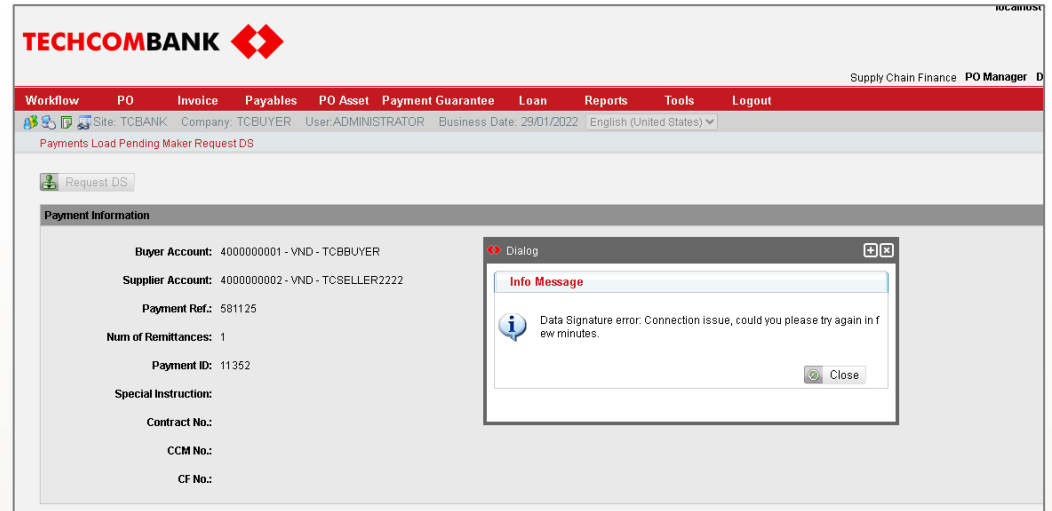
localhost

TECHCOMBANK

Supply Chain Finance PO Manager D

Workflow PO Invoice Payables PO Asset Payment Guarantee Loan Reports Tools Logout

Site: TCBANK Company: TCBUYER User:ADMINISTRATOR Business Date: 29/01/2022 English (United States)

Payments Load Pending Maker Request DS

Request DS

Payment Information

Buyer Account: 4000000001 - VND - TCBBUYER

Supplier Account: 4000000002 - VND - TCSELLER2222

Payment Ref.: 581125

Num of Remittances: 1

Payment ID: 11352

Special Instruction:

Contract No.:

CCM No.:

CF No.:

Dialog

Info Message

Data Signature error: Connection issue, could you please try again in few minutes.

Close